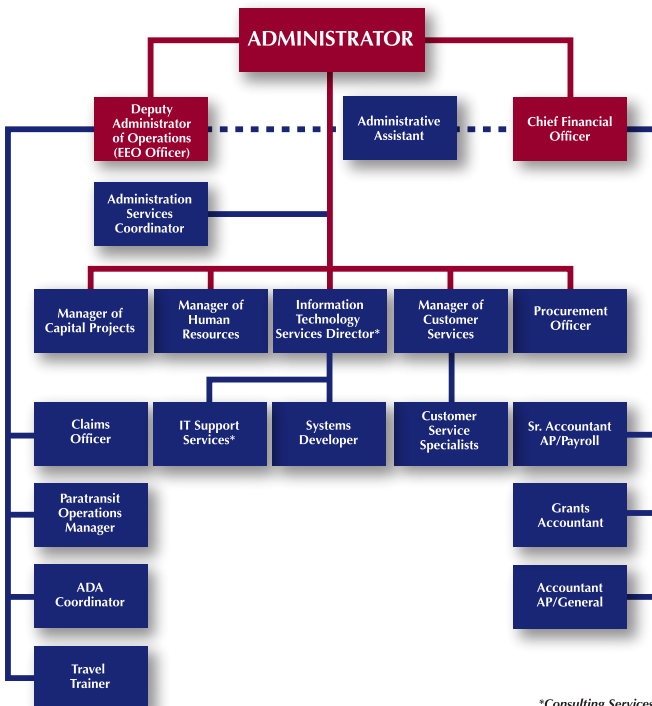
ADMINISTRATOR

Deputy Administrator of Operations (EEO Officer)

Administrative Assistant

Chief Financial Officer

Administration Services Coordinator

Manager of Capital Projects

Manager of Human Resources

Information Technology Services Director*

Manager of Customer Services

Procurement Officer

Claims Officer

IT Support Services*

Systems Developer

Customer Service Specialists

Sr. Accountant AP/Payroll

Paratransit Operations Manager

Grants Accountant

ADA Coordinator

Accountant AP/General

Travel Trainer

*Consulting Services